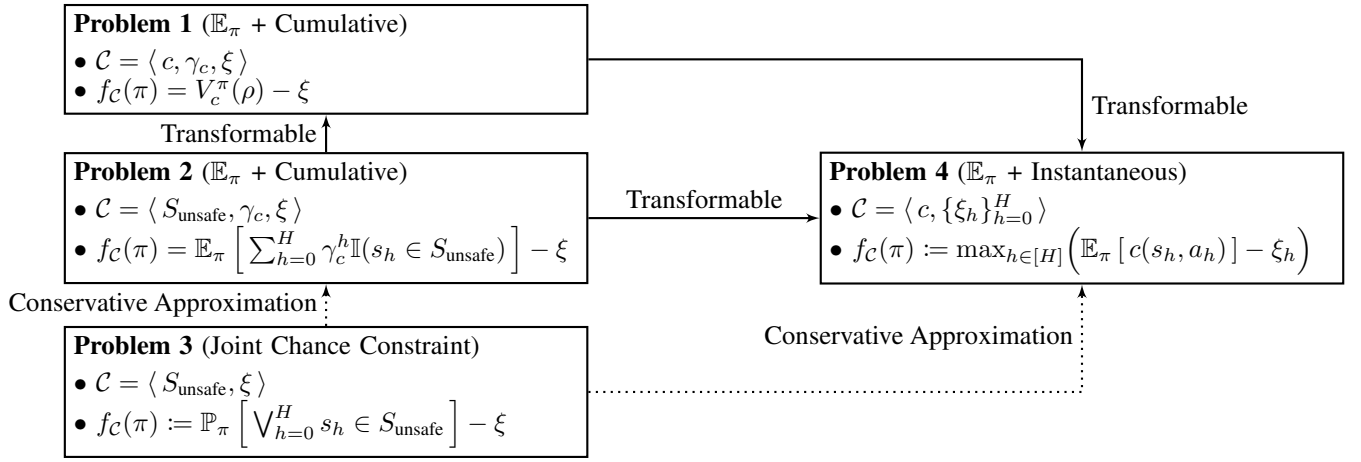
**Problem 1** ($\mathbb{E}_\pi$ + Cumulative)
• $\mathcal{C} = \langle c, \gamma_c, \xi \rangle$
• $f_\mathcal{C}(\pi) = V_c^\pi(\rho) - \xi$

Transformable

Transformable

**Problem 2** ($\mathbb{E}_\pi$ + Cumulative)
• $\mathcal{C} = \langle S_{\text{unsafe}}, \gamma_c, \xi \rangle$
• $f_\mathcal{C}(\pi) = \mathbb{E}_\pi \left[ \sum_{h=0}^{H} \gamma_c^h \mathbb{I}(s_h \in S_{\text{unsafe}}) \right] - \xi$

Transformable

**Problem 4** ($\mathbb{E}_\pi$ + Instantaneous)
• $\mathcal{C} = \langle c, \{\xi_h\}_{h=0}^{H} \rangle$
• $f_\mathcal{C}(\pi) \coloneqq \max_{h \in [H]} \Big( \mathbb{E}_\pi [ c(s_h, a_h) ] - \xi_h \Big)$

Conservative Approximation

Conservative Approximation

**Problem 3** (Joint Chance Constraint)
• $\mathcal{C} = \langle S_{\text{unsafe}}, \xi \rangle$
• $f_\mathcal{C}(\pi) \coloneqq \mathbb{P}_\pi \left[ \bigvee_{h=0}^{H} s_h \in S_{\text{unsafe}} \right] - \xi$